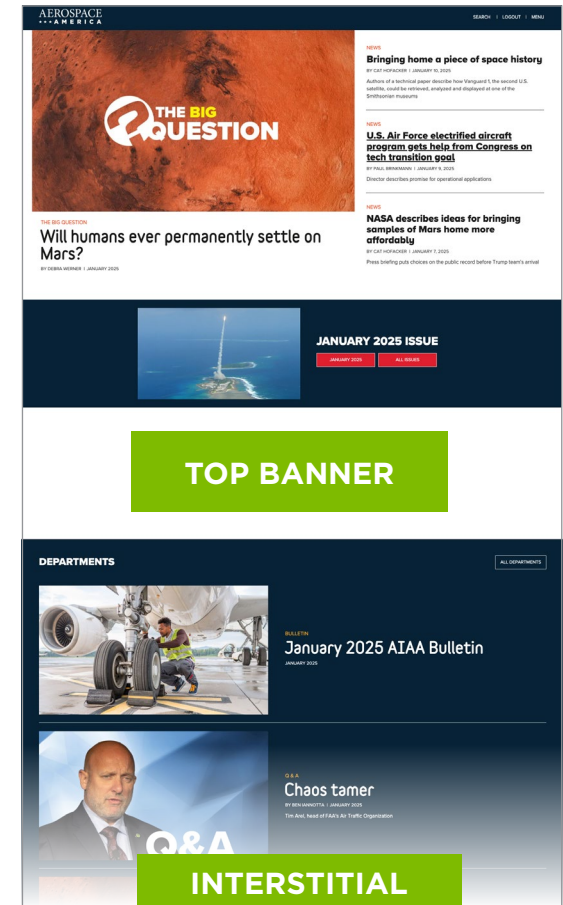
AEROSPACE AMERICA

SEARCH | LOGOUT | MENU

THE BIG QUESTION

THE BIG QUESTION

Will humans ever permanently settle on Mars?

BY DEBRA WERNER | JANUARY 2025

NEWS

Bringing home a piece of space history

BY CAT HOFACKER | JANUARY 10, 2025

Authors of a technical paper describe how Vanguard 1, the second U.S. satellite, could be retrieved, analyzed and displayed at one of the Smithsonian museums

NEWS

U.S. Air Force electrified aircraft program gets help from Congress on tech transition goal

BY PAUL BRINKMANN | JANUARY 9, 2025

Director describes promise for operational applications

NEWS

NASA describes ideas for bringing samples of Mars home more affordably

BY CAT HOFACKER | JANUARY 7, 2025

Press briefing puts choices on the public record before Trump team's arrival

JANUARY 2025 ISSUE

JANUARY 2025

ALL ISSUES

TOP BANNER

DEPARTMENTS

ALL DEPARTMENTS

BULLETIN

January 2025 AIAA Bulletin

JANUARY 2025

Q & A

Chaos tamer

BY BEN IANNOTTA | JANUARY 2025

Tim Arel, head of FAA's Air Traffic Organization

Q&A

INTERSTITIAL